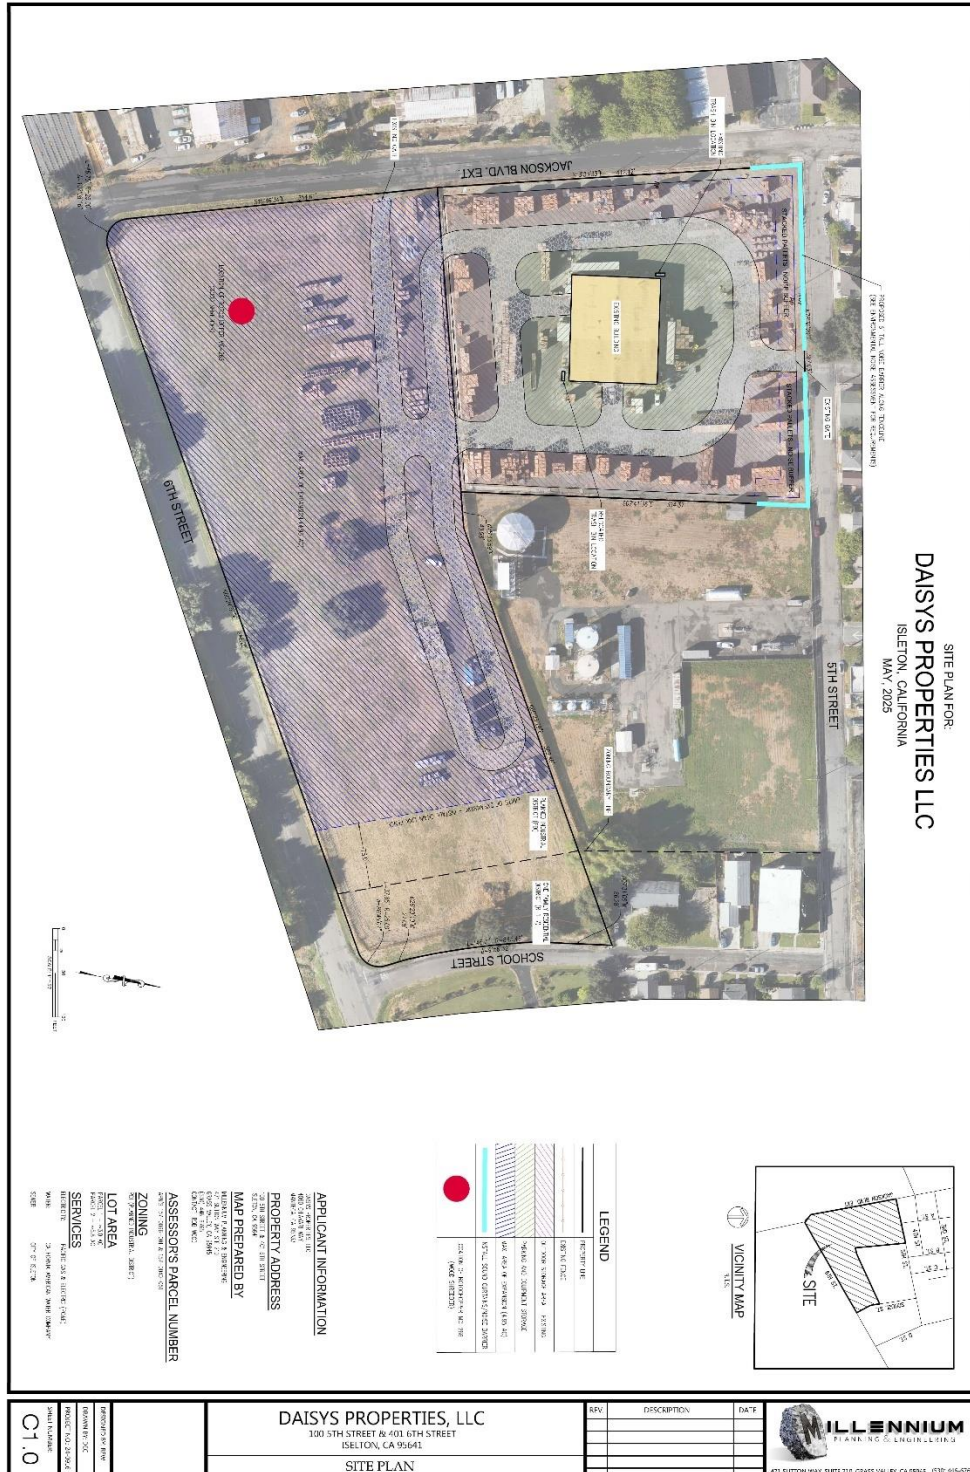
SITE PLAN FOR:
DAISYS PROPERTIES LLC
ISLETON, CALIFORNIA
MAY, 2025

JACKSON BLVD. EXT

6TH STREET

5TH STREET

SCHOOL STREET

EXISTING BUILDING

VICINITY MAP

SITE

LEGEND

APPLICANT INFORMATION

PROPERTY ADDRESS

MAP PREPARED BY

ASSESSOR'S PARCEL NUMBER

ZONING

LOT AREA

SERVICES

DAISYS PROPERTIES, LLC
100 5TH STREET & 401 6TH STREET
ISLETON, CA 95641

SITE PLAN

REV. | DESCRIPTION | DATE

MILLENNIUM
PLANNING & ENGINEERING

C1.0